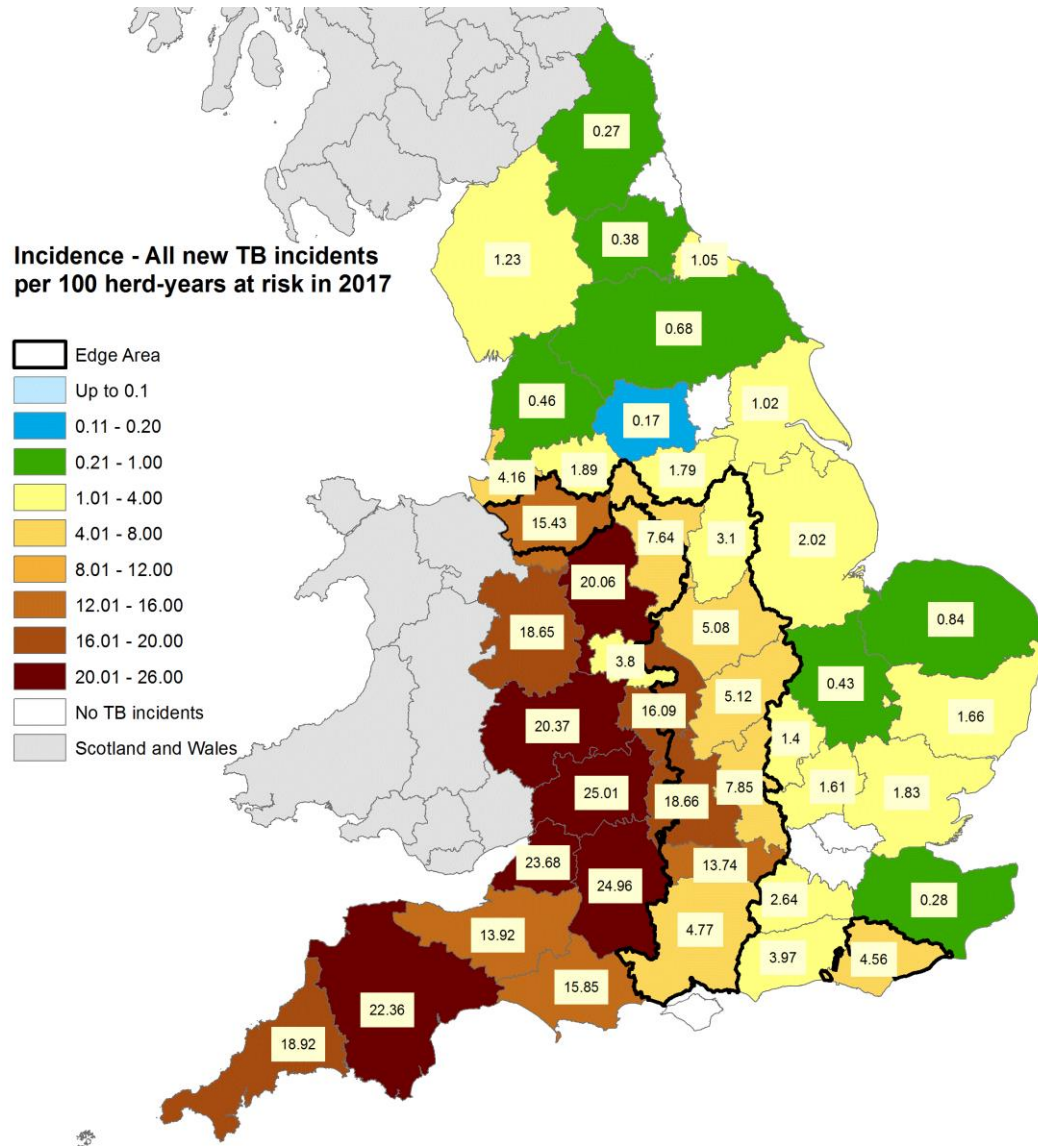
Incidence - All new TB incidents per 100 herd-years at risk in 2017

Edge Area
Up to 0.1
0.11 - 0.20
0.21 - 1.00
1.01 - 4.00
4.01 - 8.00
8.01 - 12.00
12.01 - 16.00
16.01 - 20.00
20.01 - 26.00
No TB incidents
Scotland and Wales

0.27
1.23
0.38
1.05
0.68
0.46
0.17
1.02
4.16
1.89
1.79
15.43
7.64
3.1
2.02
20.06
18.65
5.08
0.84
3.8
0.43
5.12
20.37
16.09
1.66
1.4
25.01
18.66
7.85
1.61
1.83
23.68
13.74
24.96
2.64
0.28
13.92
4.77
3.97
4.56
22.36
15.85
18.92